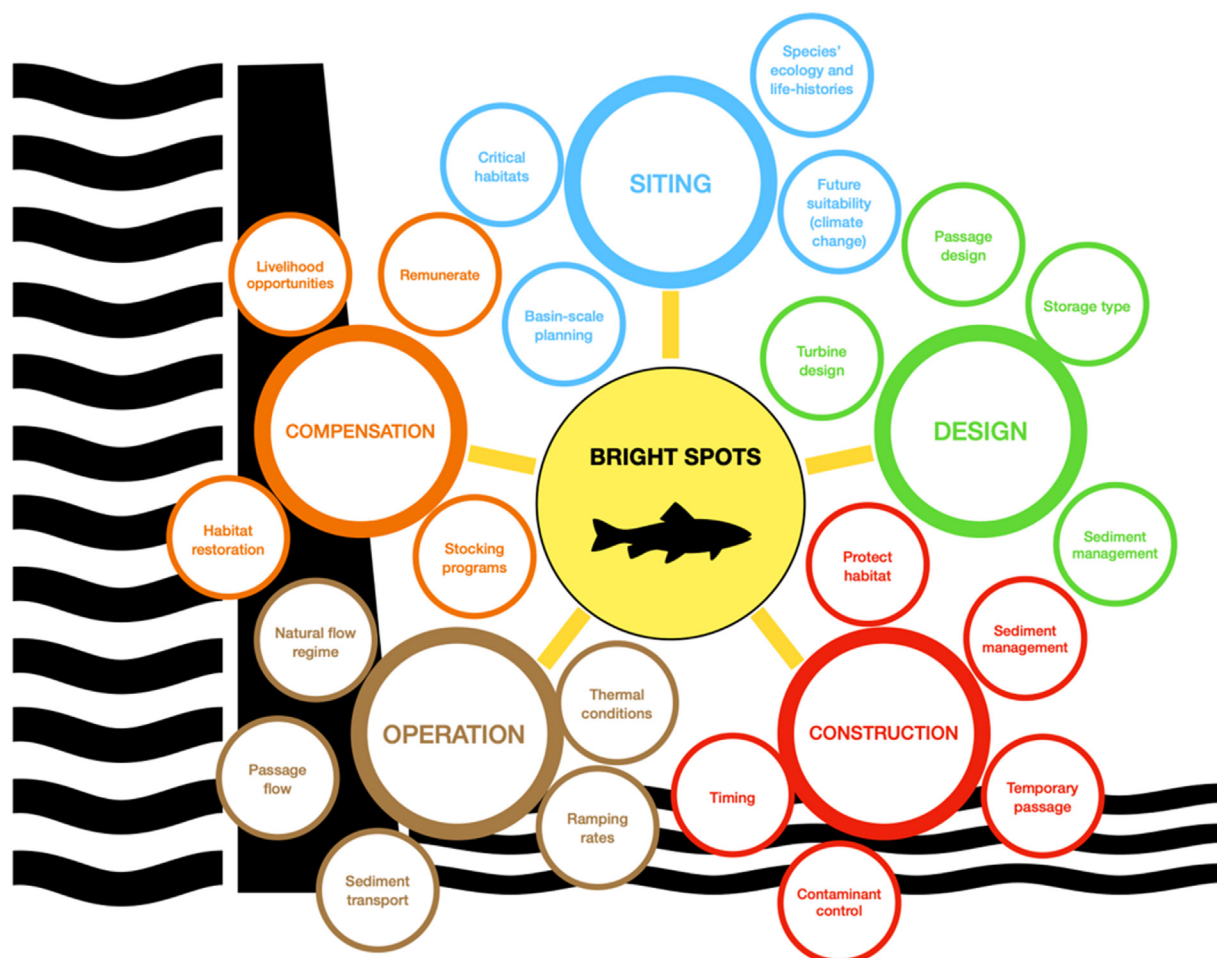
BRIGHT SPOTS

SITING

Species' ecology and life-histories

Critical habitats

Future suitability (climate change)

Basin-scale planning

DESIGN

Passage design

Storage type

Turbine design

Sediment management

CONSTRUCTION

Protect habitat

Sediment management

Temporary passage

Timing

Contaminant control

OPERATION

Natural flow regime

Thermal conditions

Passage flow

Ramping rates

Sediment transport

COMPENSATION

Livelihood opportunities

Remunerate

Habitat restoration

Stocking programs